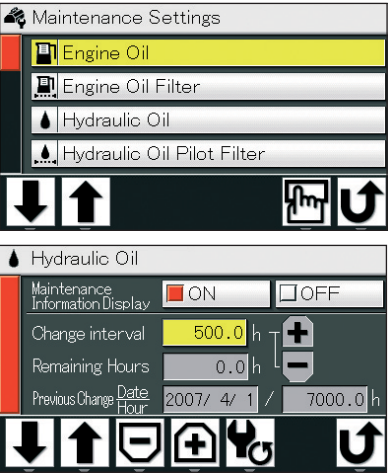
Maintenance Settings

Engine Oil

Engine Oil Filter

Hydraulic Oil

Hydraulic Oil Pilot Filter

Hydraulic Oil

Maintenance Information Display | ON | OFF

Change interval | 500.0 h

Remaining Hours | 0.0 h

Previous Change Date Hour | 2007/ 4/ 1 / | 7000.0 h